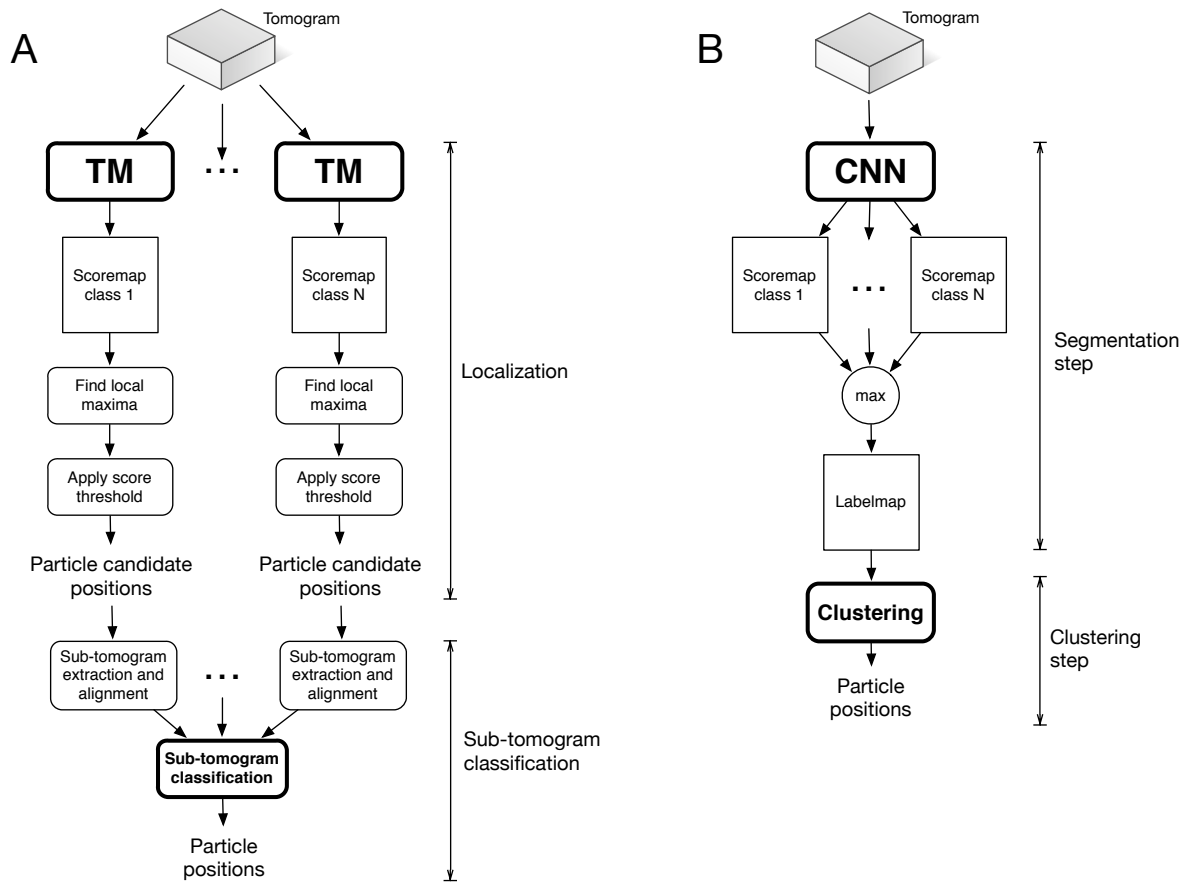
A

Tomogram

TM

...

TM

Scoremap class 1

Scoremap class N

Find local maxima

Find local maxima

Apply score threshold

Apply score threshold

Particle candidate positions

Particle candidate positions

Localization

Sub-tomogram extraction and alignment

...

Sub-tomogram extraction and alignment

Sub-tomogram classification

Particle positions

Sub-tomogram classification

B

Tomogram

CNN

Scoremap class 1

...

Scoremap class N

max

Labelmap

Segmentation step

Clustering

Particle positions

Clustering step